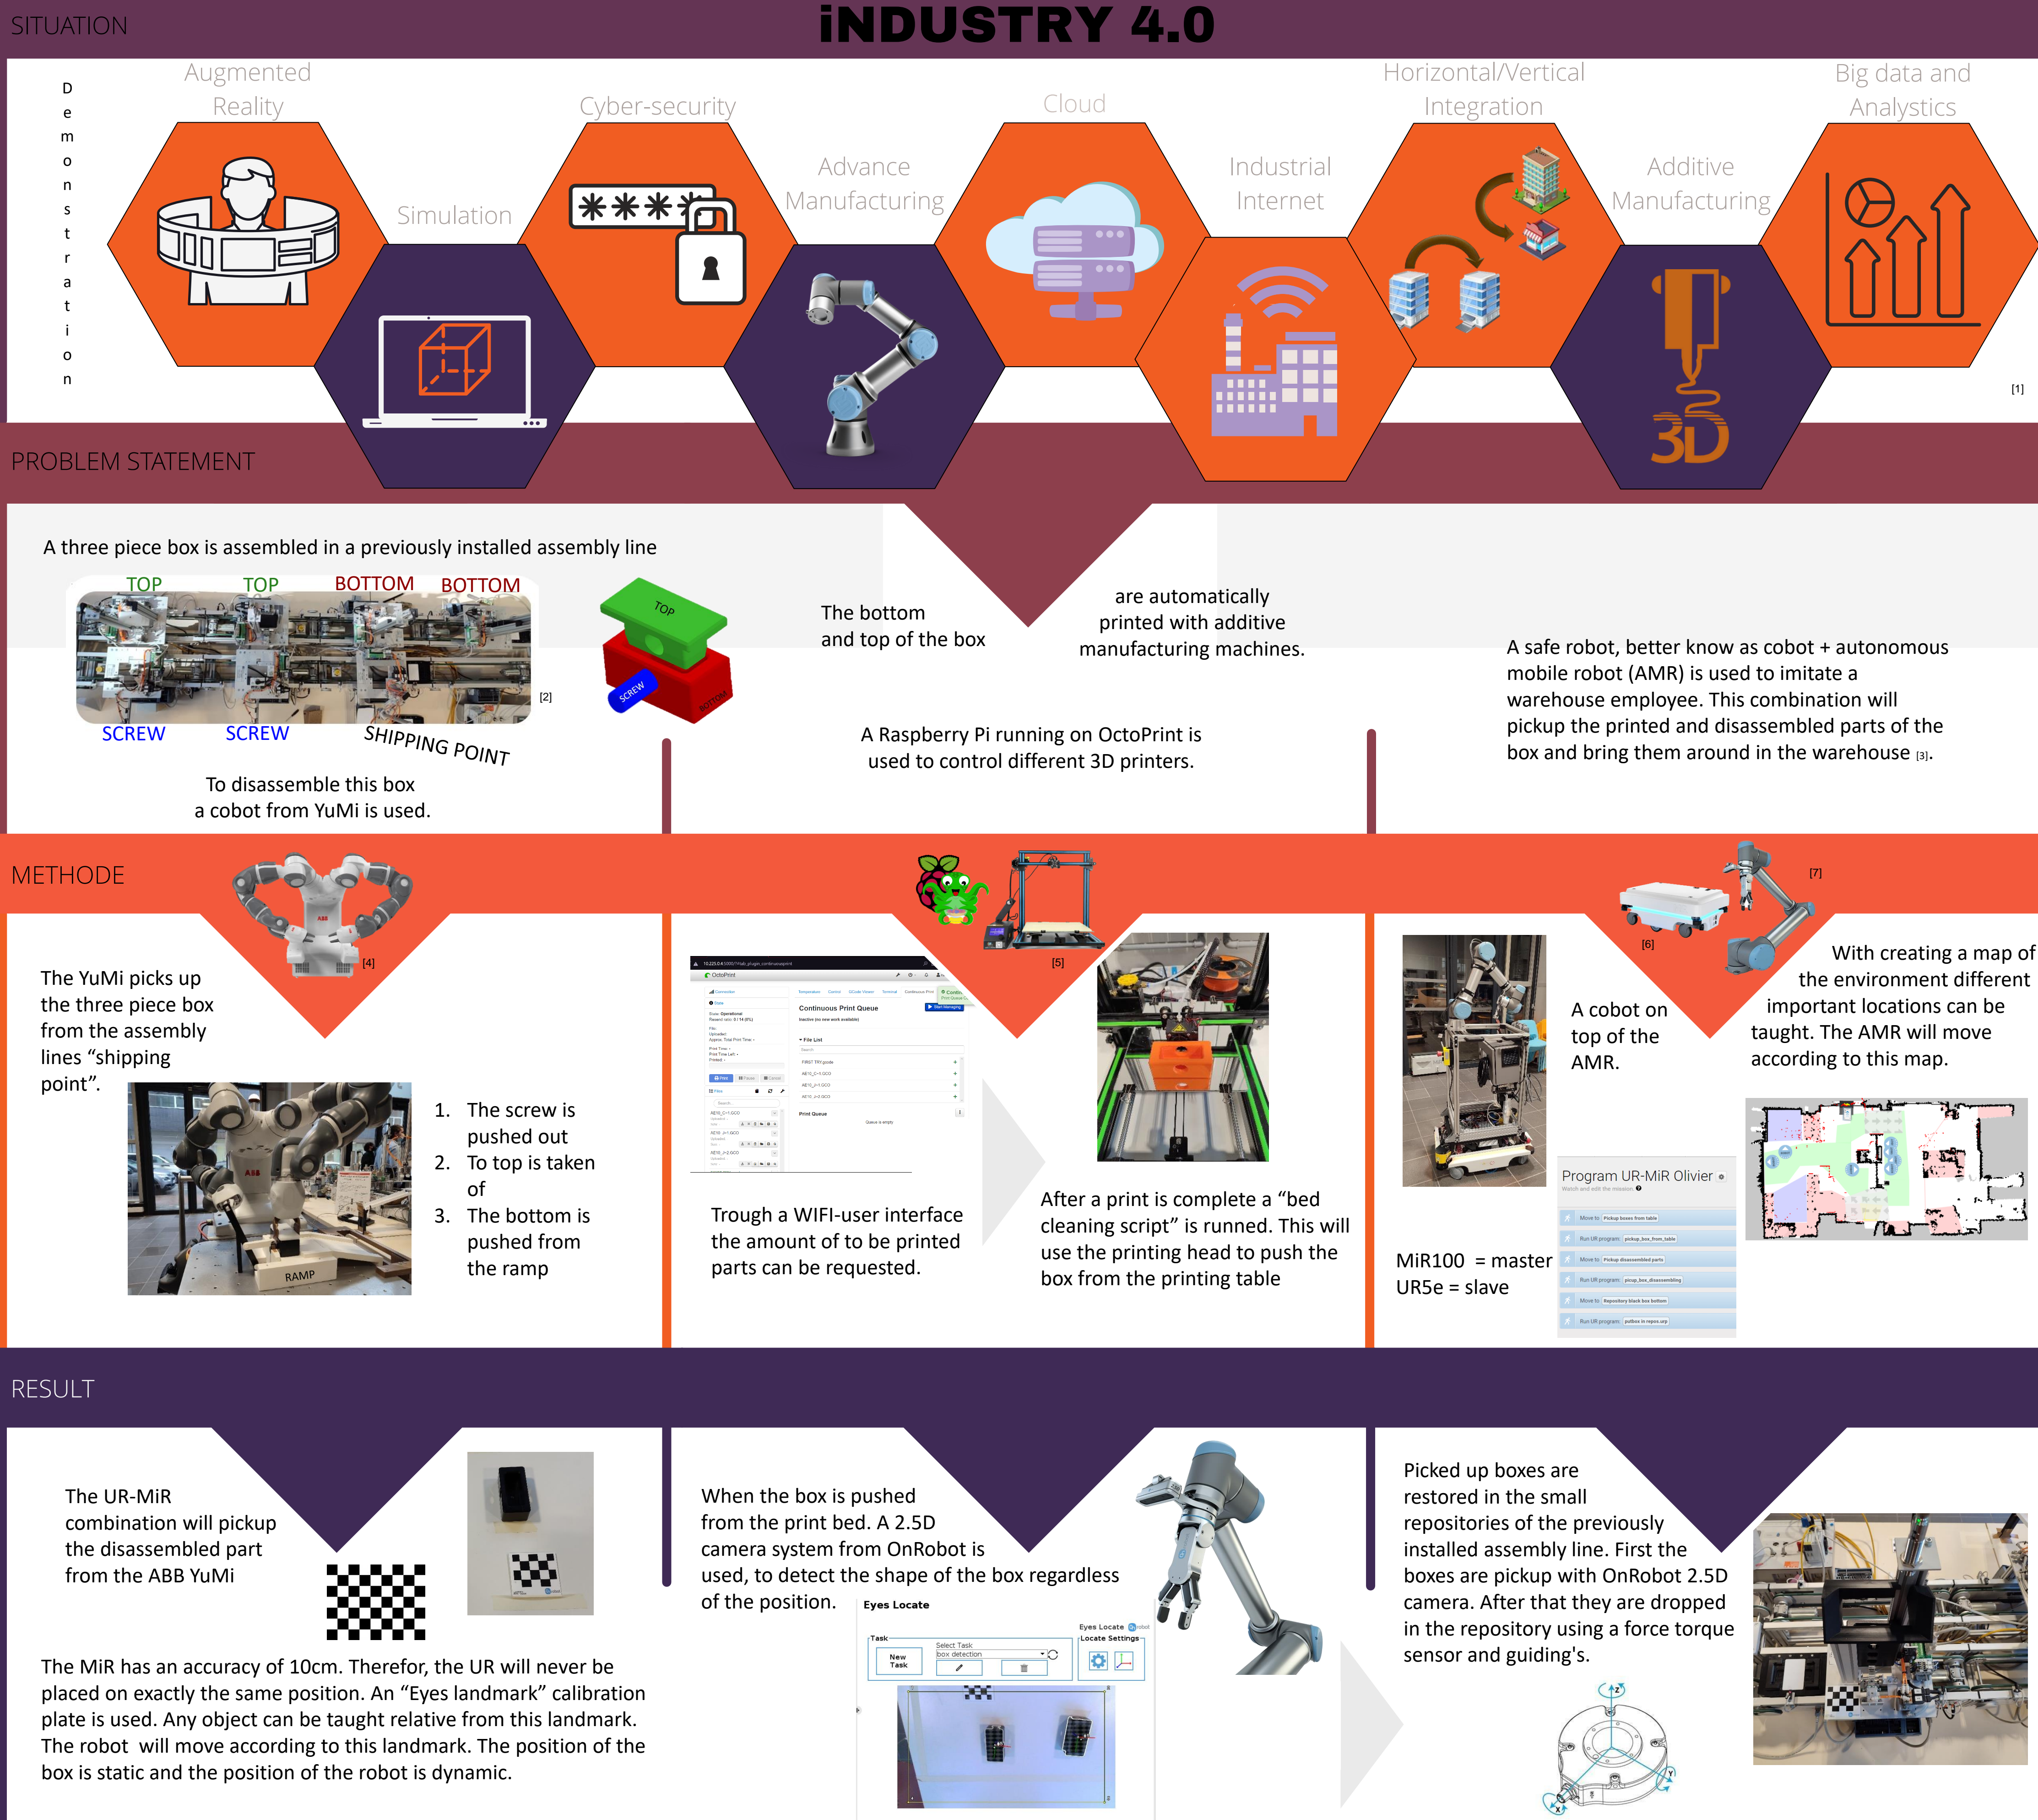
SITUATION

iNDUSTRY 4.0

D e m o n s t r a t i o n

Augmented Reality

Simulation

Cyber-security

Advance Manufacturing

Cloud

Industrial Internet

Horizontal/Vertical Integration

Additive Manufacturing

Big data and Analystics

[1]

PROBLEM STATEMENT

A three piece box is assembled in a previously installed assembly line

TOP TOP BOTTOM BOTTOM

SCREW SCREW SHIPPING POINT

[2]

TOP

SCREW

BOTTOM

To disassemble this box a cobot from YuMi is used.

The bottom and top of the box

are automatically printed with additive manufacturing machines.

A Raspberry Pi running on OctoPrint is used to control different 3D printers.

A safe robot, better know as cobot + autonomous mobile robot (AMR) is used to imitate a warehouse employee. This combination will pickup the printed and disassembled parts of the box and bring them around in the warehouse [3].

METHODE

[4]

The YuMi picks up the three piece box from the assembly lines “shipping point”.

RAMP

1. The screw is pushed out
2. To top is taken of
3. The bottom is pushed from the ramp

[5]

Continuous Print Queue

Trough a WIFI-user interface the amount of to be printed parts can be requested.

After a print is complete a “bed cleaning script” is runned. This will use the printing head to push the box from the printing table

[6]

[7]

A cobot on top of the AMR.

With creating a map of the environment different important locations can be taught. The AMR will move according to this map.

Program UR-MiR Olivier

MiR100 = master
UR5e = slave

RESULT

The UR-MiR combination will pickup the disassembled part from the ABB YuMi

The MiR has an accuracy of 10cm. Therefor, the UR will never be placed on exactly the same position. An “Eyes landmark” calibration plate is used. Any object can be taught relative from this landmark. The robot will move according to this landmark. The position of the box is static and the position of the robot is dynamic.

When the box is pushed from the print bed. A 2.5D camera system from OnRobot is used, to detect the shape of the box regardless of the position.

Eyes Locate

Task

New Task

Select Task

box detection

Eyes Locate

Locate Settings

Picked up boxes are restored in the small repositories of the previously installed assembly line. First the boxes are pickup with OnRobot 2.5D camera. After that they are dropped in the repository using a force torque sensor and guiding's.